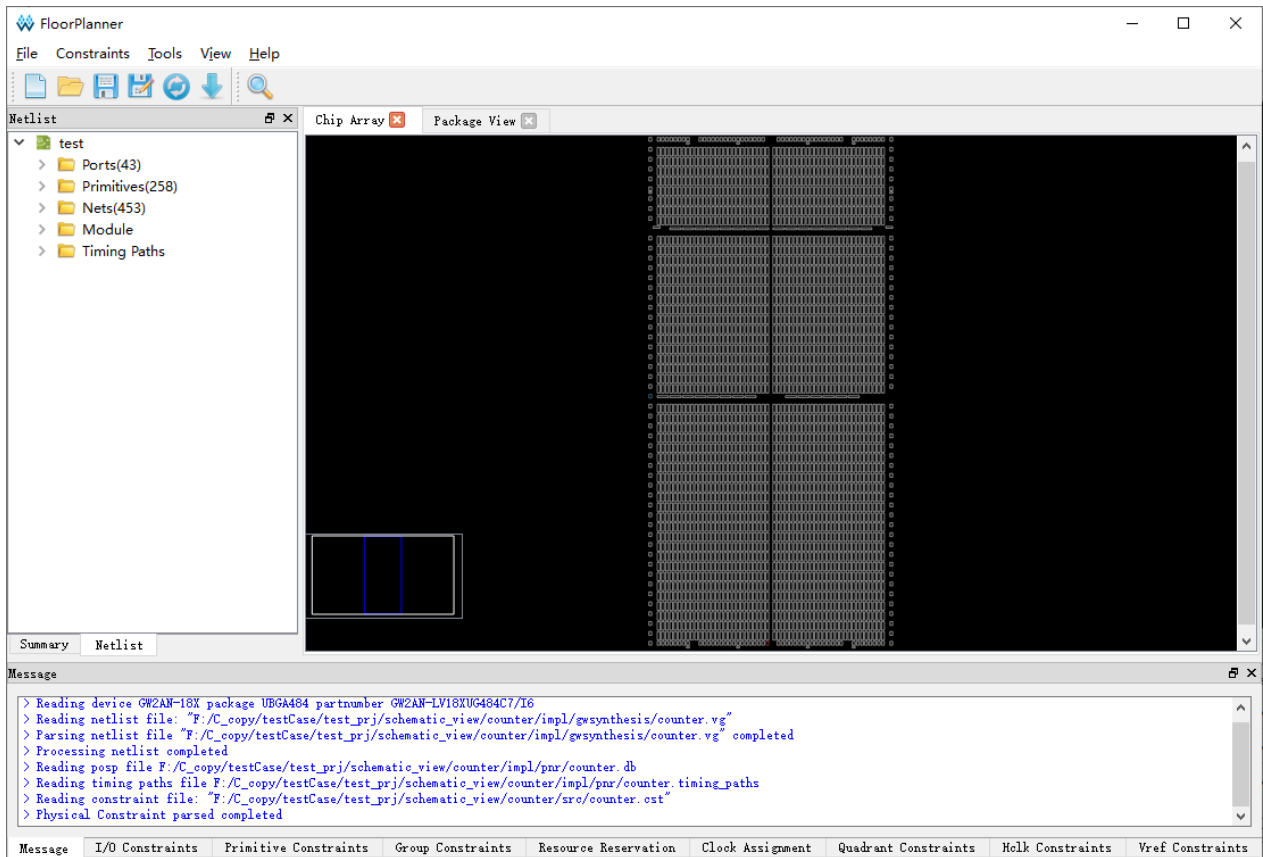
FloorPlanner

File Constraints Tools View Help

Netlist

test
Ports(43)
Primitives(258)
Nets(453)
Module
Timing Paths

Summary Netlist

Chip Array Package View

Message

> Reading device GW2AN-18X package UBGA484 partnumber GW2AN-LV18XUG484C7/I6
> Reading netlist file: "F:/C_copy/testCase/test_prj/schematic_view/counter/impl/gwsynthesis/counter.vg"
> Parsing netlist file "F:/C_copy/testCase/test_prj/schematic_view/counter/impl/gwsynthesis/counter.vg" completed
> Processing netlist completed
> Reading posp file F:/C_copy/testCase/test_prj/schematic_view/counter/impl/pnr/counter.db
> Reading timing paths file F:/C_copy/testCase/test_prj/schematic_view/counter/impl/pnr/counter.timing_paths
> Reading constraint file: "F:/C_copy/testCase/test_prj/schematic_view/counter/src/counter.cst"
> Physical Constraint parsed completed

Message I/O Constraints Primitive Constraints Group Constraints Resource Reservation Clock Assignment Quadrant Constraints Hclk Constraints Vref Constraints